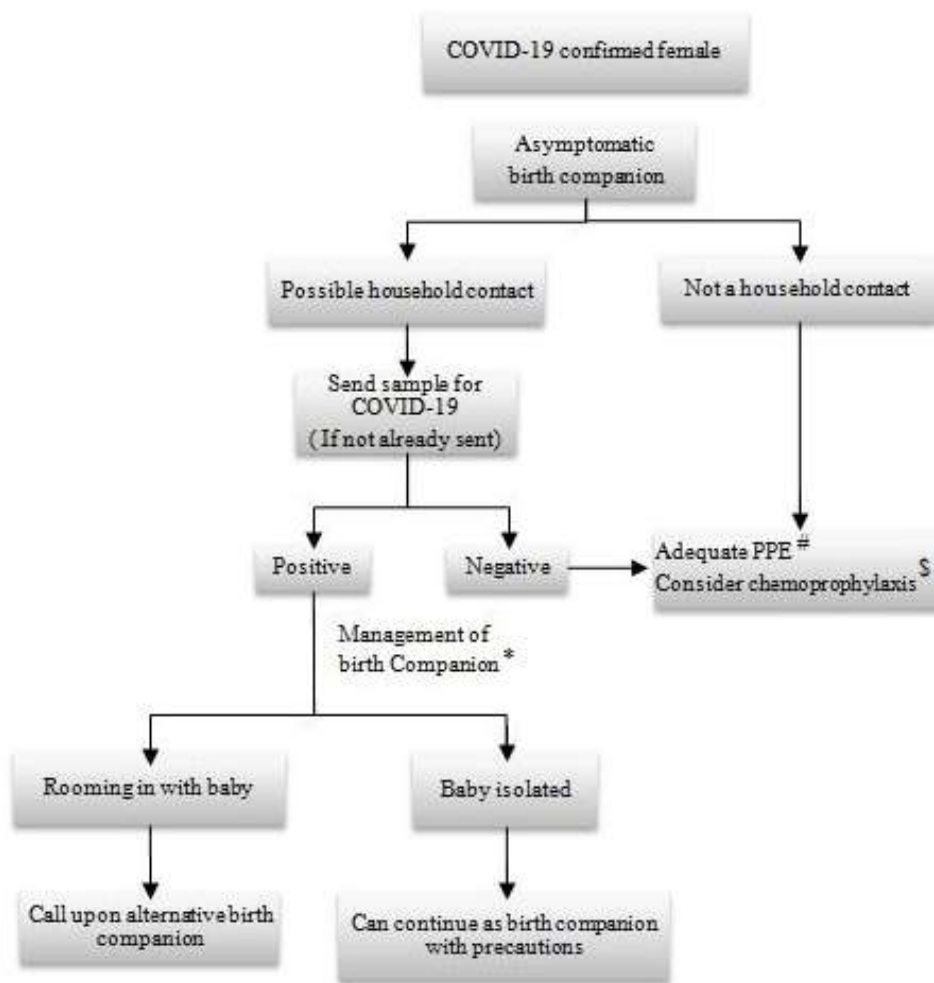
COVID-19 confirmed female

Asymptomatic birth companion

Possible household contact

Not a household contact

Send sample for COVID-19 ( If not already sent)

Positive

Negative

Adequate PPE $^{\#}$
Consider chemoprophylaxis $^{\$}$

Management of birth Companion *

Rooming in with baby

Baby isolated

Call upon alternative birth companion

Can continue as birth companion with precautions